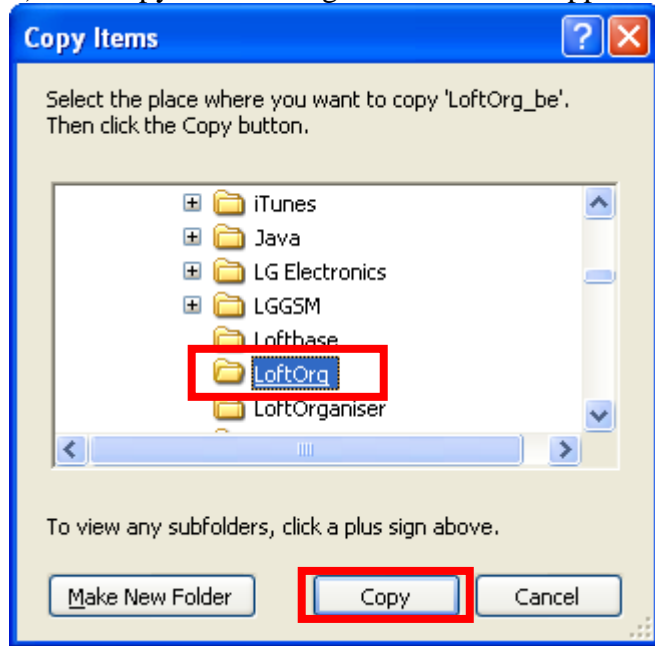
Copy Items

Select the place where you want to copy 'LoftOrg_be'. Then click the Copy button.

iTunes
Java
LG Electronics
LGGSM
Lofthase
LoftOrg
LoftOrganiser

To view any subfolders, click a plus sign above.

Make New Folder
Copy
Cancel